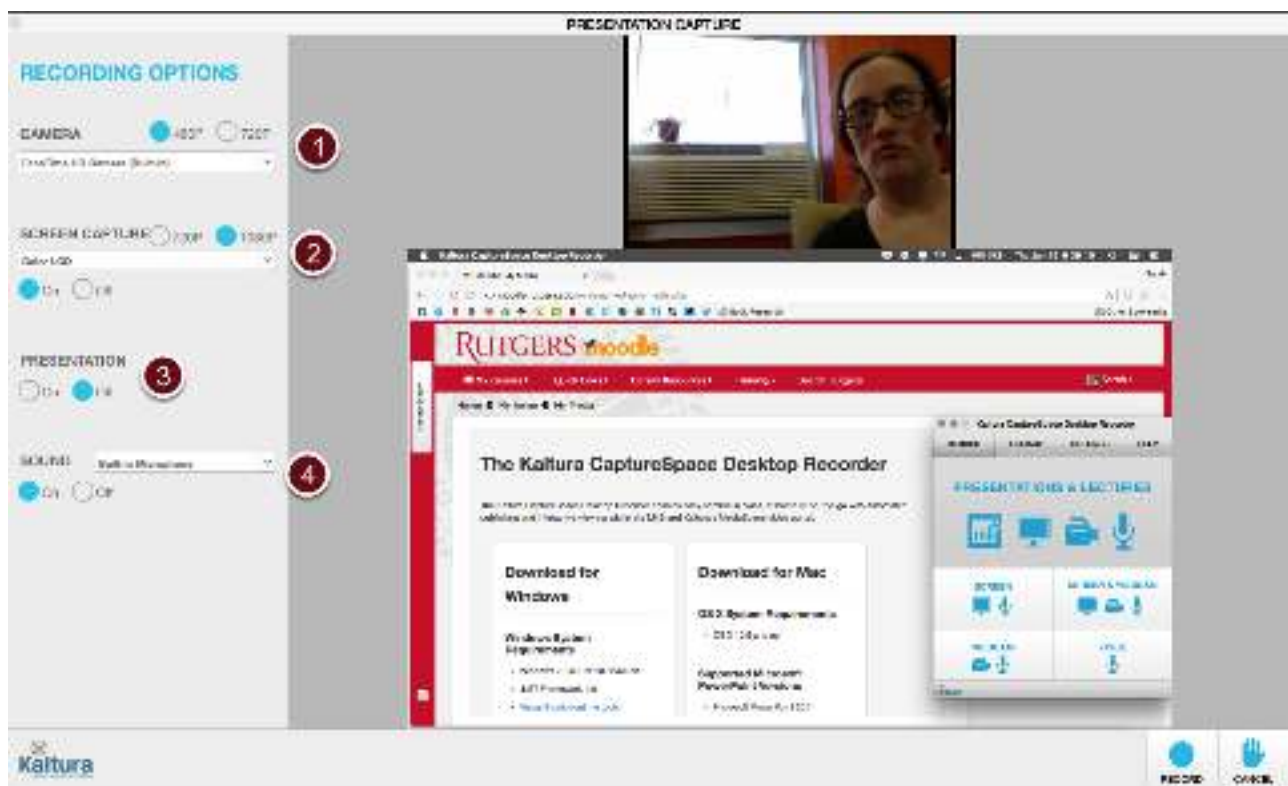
PRESENTATION CAPTURE

RECORDING OPTIONS

CAMERA 480P 720P
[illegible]
1

SCREEN CAPTURE 720P 1080P
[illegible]
On Off
2

PRESENTATION
On Off
3

SOUND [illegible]
On Off
4

RUTGERS moodle

The Kaltura CaptureSpace Desktop Recorder

Download for Windows

Windows System Requirements

Download for Mac

OSX System Requirements

Supported Microsoft PowerPoint Versions

PRESENTATIONS & LECTURES

Kaltura

RECORD CANCEL